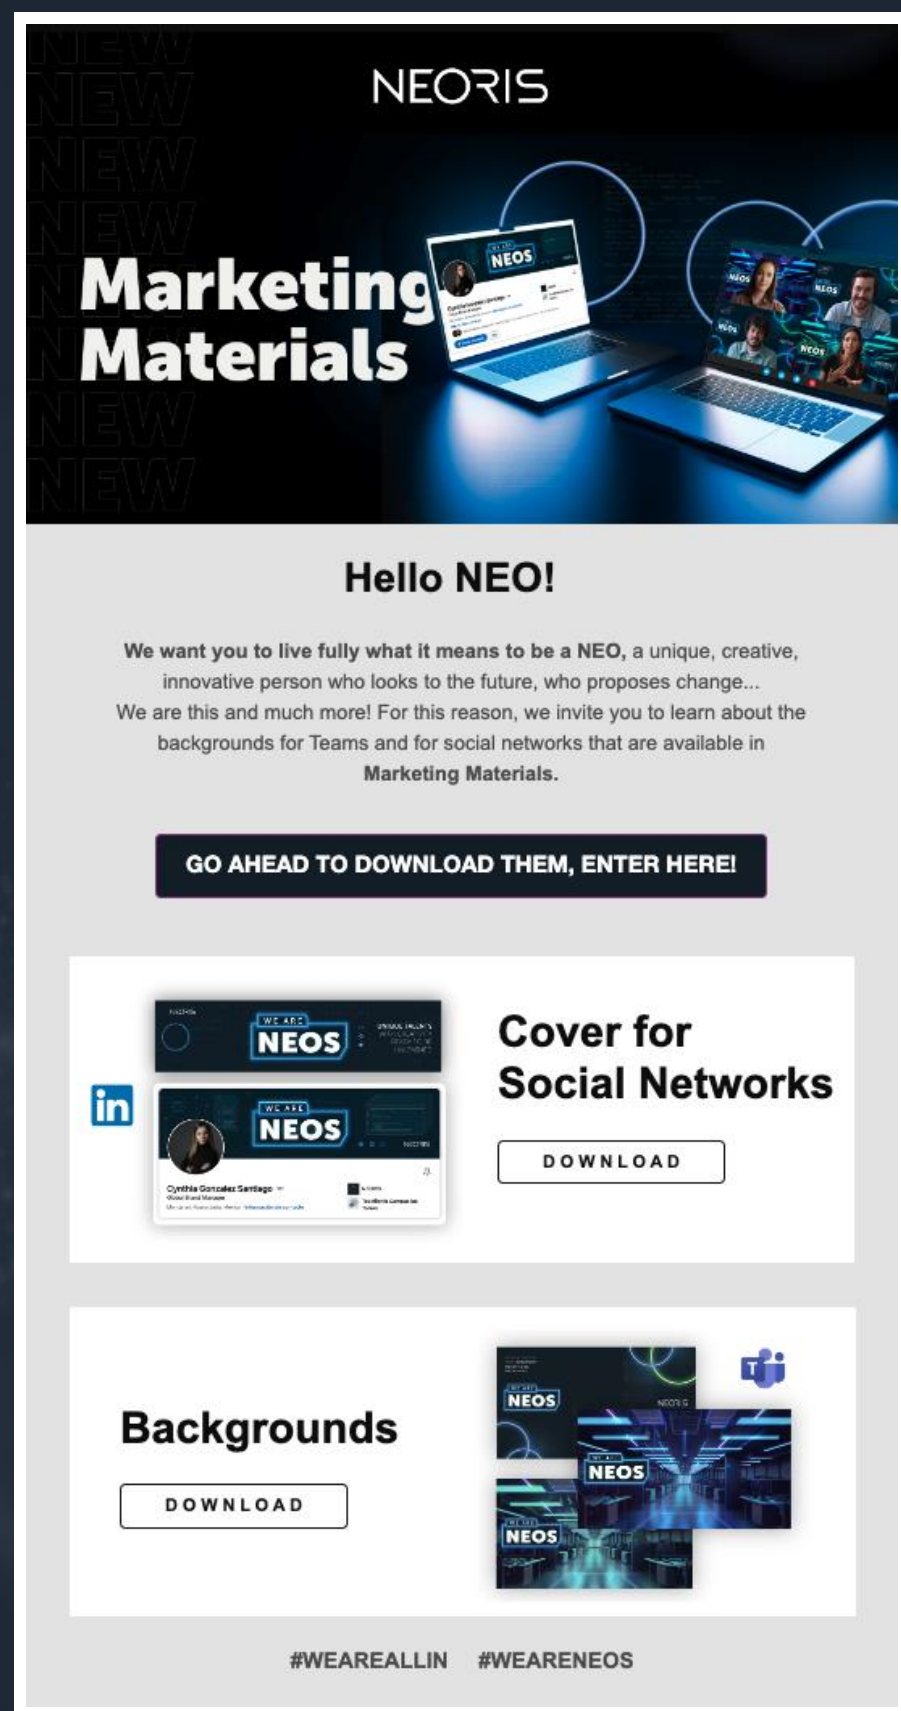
NEORIS

NEW
NEW
NEW
NEW
NEW
NEW
NEW

Marketing Materials

WE ARE NEOS

Hello NEO!

**We want you to live fully what it means to be a NEO,** a unique, creative, innovative person who looks to the future, who proposes change... We are this and much more! For this reason, we invite you to learn about the backgrounds for Teams and for social networks that are available in **Marketing Materials.**

GO AHEAD TO DOWNLOAD THEM, ENTER HERE!

WE ARE NEOS

WE ARE NEOS

Cynthia Gonzalez Santiago

Cover for Social Networks

DOWNLOAD

Backgrounds

DOWNLOAD

WE ARE NEOS

NEORIS

WE ARE NEOS

WE ARE NEOS

#WEAREALLIN #WEARENEOS